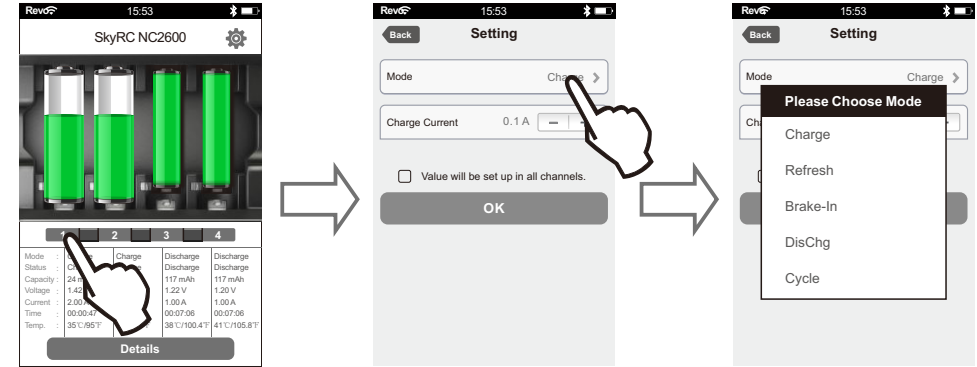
Revo 15:53

SkyRC NC2600

1 2 3 4

| Mode : | C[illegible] | Charge | Discharge | Discharge |
|---|---|---|---|---|
| Status : | C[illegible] | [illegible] | Discharge | Discharge |
| Capacity : | 24 m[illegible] | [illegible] | 117 mAh | 117 mAh |
| Voltage : | 1.42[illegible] | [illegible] | 1.22 V | 1.20 V |
| Current : | 2.00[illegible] | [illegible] | 1.00 A | 1.00 A |
| Time : | 00:00:47 | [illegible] | 00:07:06 | 00:07:06 |
| Temp. : | 35℃/95℉ | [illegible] | 38℃/100.4℉ | 41℃/105.8℉ |

Details

Revo 15:53

Back Setting

Mode Charge >

Charge Current 0.1 A — +

Value will be set up in all channels.

OK

Revo 15:53

Back Setting

Mode Charge >

Ch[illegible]

Please Choose Mode

Charge

Refresh

Brake-In

DisChg

Cycle